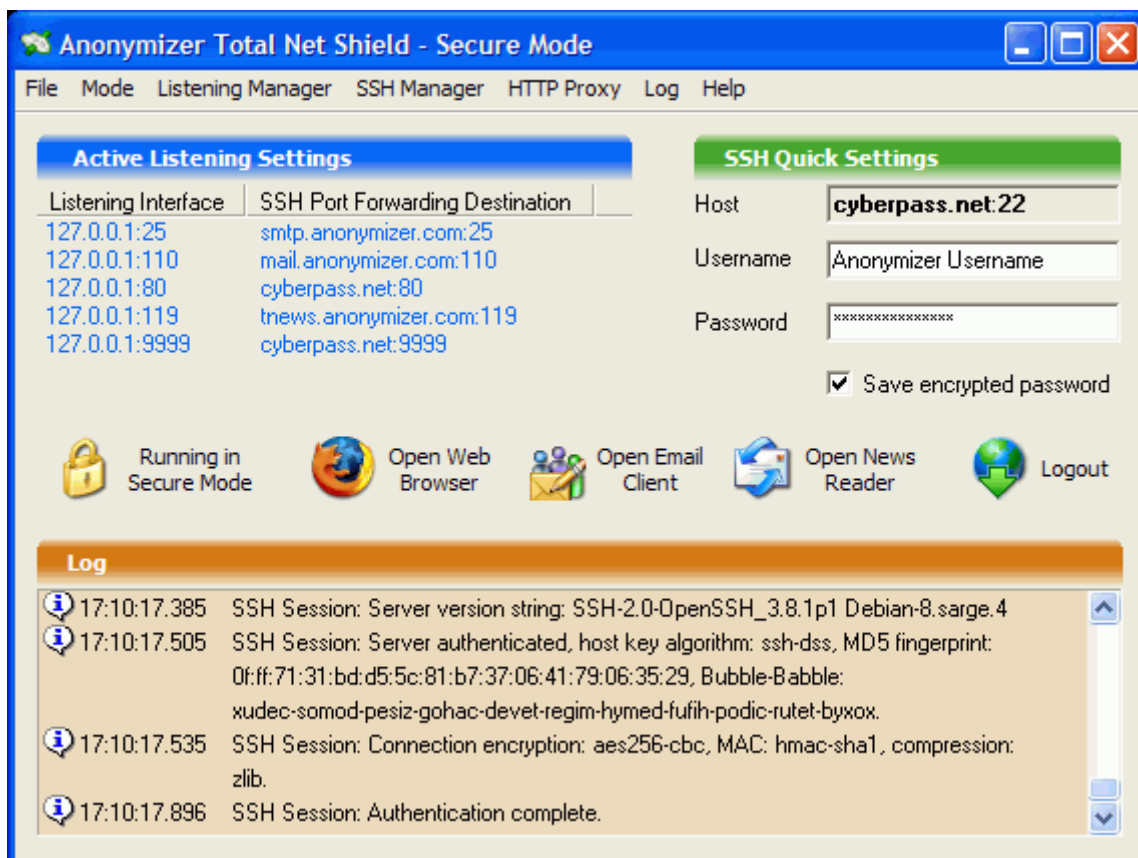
Anonymizer Total Net Shield - Secure Mode

File Mode Listening Manager SSH Manager HTTP Proxy Log Help

Active Listening Settings

| Listening Interface | SSH Port Forwarding Destination |
|---|---|
| 127.0.0.1:25 | smtp.anonymizer.com:25 |
| 127.0.0.1:110 | mail.anonymizer.com:110 |
| 127.0.0.1:80 | cyberpass.net:80 |
| 127.0.0.1:119 | tnews.anonymizer.com:119 |
| 127.0.0.1:9999 | cyberpass.net:9999 |

SSH Quick Settings

Host cyberpass.net:22

Username Anonymizer Username

Password ***************

Save encrypted password

Running in Secure Mode

Open Web Browser

Open Email Client

Open News Reader

Logout

Log

17:10:17.385 SSH Session: Server version string: SSH-2.0-OpenSSH_3.8.1p1 Debian-8.sarge.4

17:10:17.505 SSH Session: Server authenticated, host key algorithm: ssh-dss, MD5 fingerprint: 0f:ff:71:31:bd:d5:5c:81:b7:37:06:41:79:06:35:29, Bubble-Babble: xudec-somod-pesiz-gohac-devet-regim-hymed-fufih-podic-rutet-byxox.

17:10:17.535 SSH Session: Connection encryption: aes256-cbc, MAC: hmac-sha1, compression: zlib.

17:10:17.896 SSH Session: Authentication complete.